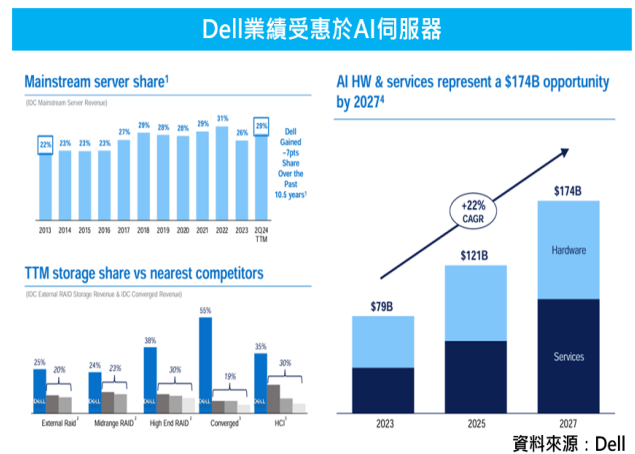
Dell業績受惠於AI伺服器

Mainstream server share¹

(IDC Mainstream Server Revenue)

| 2013 | 2014 | 2015 | 2016 | 2017 | 2018 | 2019 | 2020 | 2021 | 2022 | 2023 | 2Q24 TTM |
|---|---|---|---|---|---|---|---|---|---|---|---|
| 22% | 23% | 23% | 23% | 27% | 29% | 28% | 28% | 29% | 31% | 26% | 29% |

Dell Gained ~7pts Share Over the Past 10.5 years¹

TTM storage share vs nearest competitors

(IDC External RAID Storage Revenue & IDC Converged Revenue)

25% 20% External Raid²

24% 23% Midrange RAID²

38% 30% High End RAID²

55% 19% Converged³

35% 30% HCI³

AI HW & services represent a $174B opportunity by 2027⁴

+22% CAGR

$79B 2023

$121B 2025

$174B 2027

Hardware

Services

資料來源：Dell